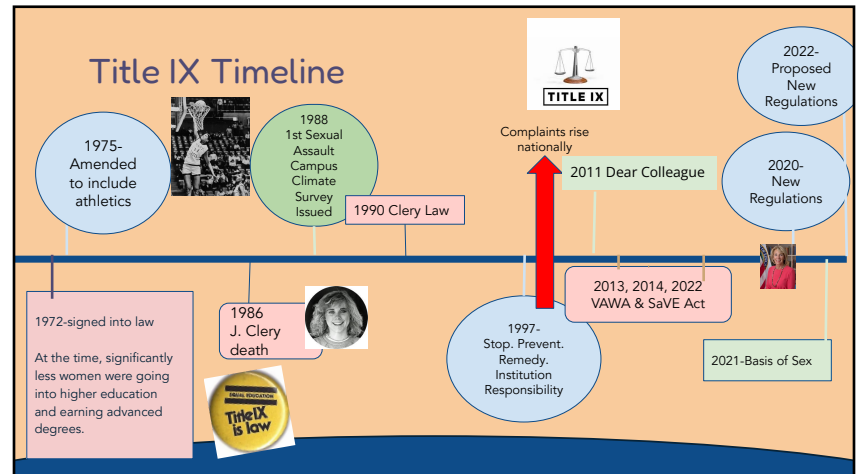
Title IX Timeline

1975- Amended to include athletics

1988 1st Sexual Assault Campus Climate Survey Issued

1990 Clery Law

TITLE IX

Complaints rise nationally

2011 Dear Colleague

2022- Proposed New Regulations

2020- New Regulations

1972-signed into law

At the time, significantly less women were going into higher education and earning advanced degrees.

EQUAL EDUCATION
Title IX is law

1986 J. Clery death

1997- Stop. Prevent. Remedy. Institution Responsibility

2013, 2014, 2022 VAWA & SaVE Act

2021-Basis of Sex